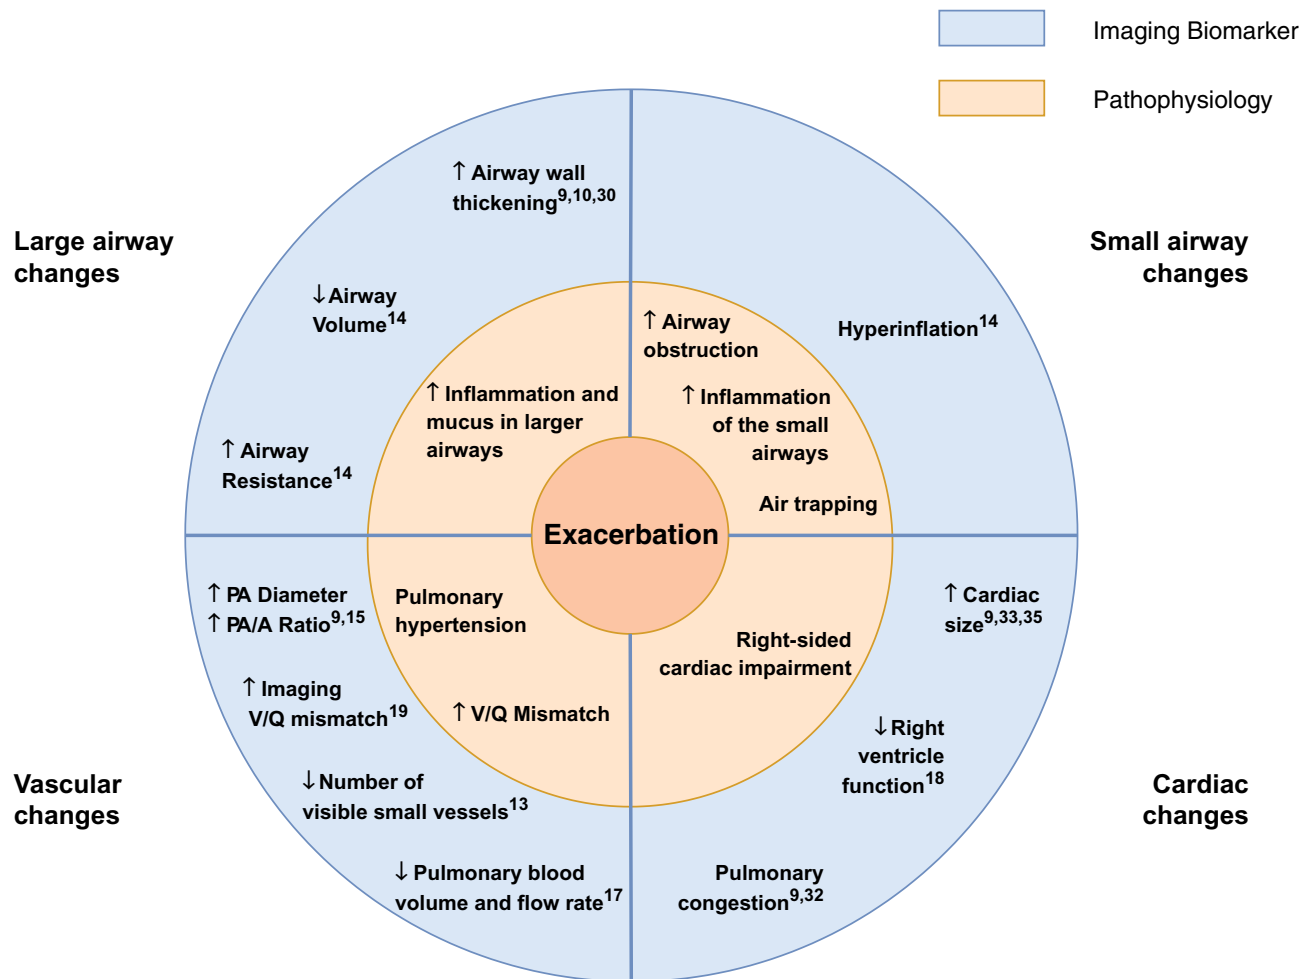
Imaging Biomarker

Pathophysiology

Large airway changes

Small airway changes

Vascular changes

Cardiac changes

↑ Airway wall thickening$^{9,10,30}$

↓Airway Volume$^{14}$

↑ Airway Resistance$^{14}$

↑ Inflammation and mucus in larger airways

↑ Airway obstruction

Hyperinflation$^{14}$

↑ Inflammation of the small airways

Air trapping

Exacerbation

↑ PA Diameter
↑ PA/A Ratio$^{9,15}$

Pulmonary hypertension

↑ Imaging V/Q mismatch$^{19}$

↑ V/Q Mismatch

↓Number of visible small vessels$^{13}$

↓ Pulmonary blood volume and flow rate$^{17}$

↑ Cardiac size$^{9,33,35}$

Right-sided cardiac impairment

↓Right ventricle function$^{18}$

Pulmonary congestion$^{9,32}$